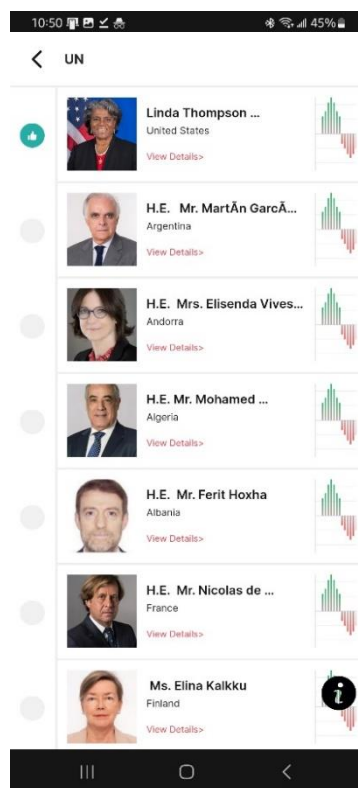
10:50 45%

UN

Linda Thompson ...
United States
View Details>

H.E. Mr. MartÃn GarcÃ...
Argentina
View Details>

H.E. Mrs. Elisenda Vives...
Andorra
View Details>

H.E. Mr. Mohamed ...
Algeria
View Details>

H.E. Mr. Ferit Hoxha
Albania
View Details>

H.E. Mr. Nicolas de ...
France
View Details>

Ms. Elina Kalkku
Finland
View Details>

i